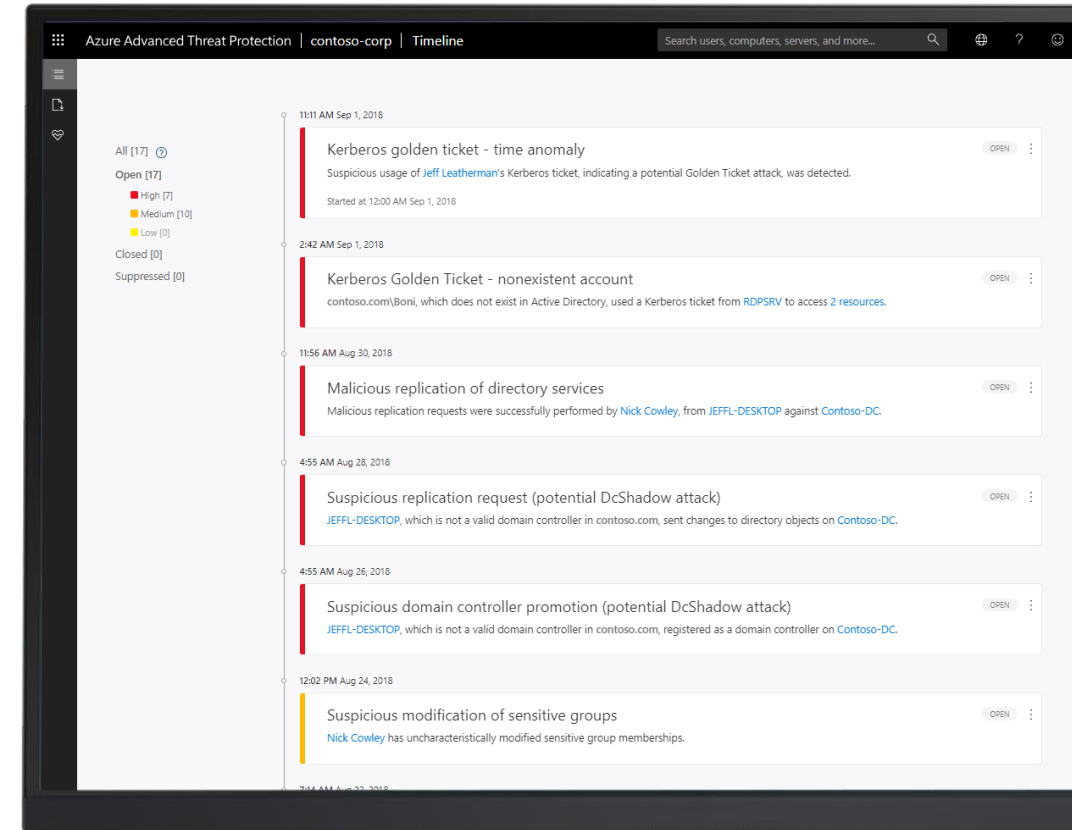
Azure Advanced Threat Protection | contoso-corp | Timeline

Search users, computers, servers, and more...

All [17]
Open [17]
High [7]
Medium [10]
Low [0]
Closed [0]
Suppressed [0]

11:11 AM Sep 1, 2018

Kerberos golden ticket - time anomaly

OPEN

Suspicious usage of Jeff Leatherman's Kerberos ticket, indicating a potential Golden Ticket attack, was detected.

Started at 12:00 AM Sep 1, 2018

2:42 AM Sep 1, 2018

Kerberos Golden Ticket - nonexistent account

OPEN

contoso.com\Boni, which does not exist in Active Directory, used a Kerberos ticket from RDPSRV to access 2 resources.

11:56 AM Aug 30, 2018

Malicious replication of directory services

OPEN

Malicious replication requests were successfully performed by Nick Cowley, from JEFFL-DESKTOP against Contoso-DC.

4:55 AM Aug 28, 2018

Suspicious replication request (potential DcShadow attack)

OPEN

JEFFL-DESKTOP, which is not a valid domain controller in contoso.com, sent changes to directory objects on Contoso-DC.

4:55 AM Aug 26, 2018

Suspicious domain controller promotion (potential DcShadow attack)

OPEN

JEFFL-DESKTOP, which is not a valid domain controller in contoso.com, registered as a domain controller on Contoso-DC.

12:02 PM Aug 24, 2018

Suspicious modification of sensitive groups

OPEN

Nick Cowley has uncharacteristically modified sensitive group memberships.

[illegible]